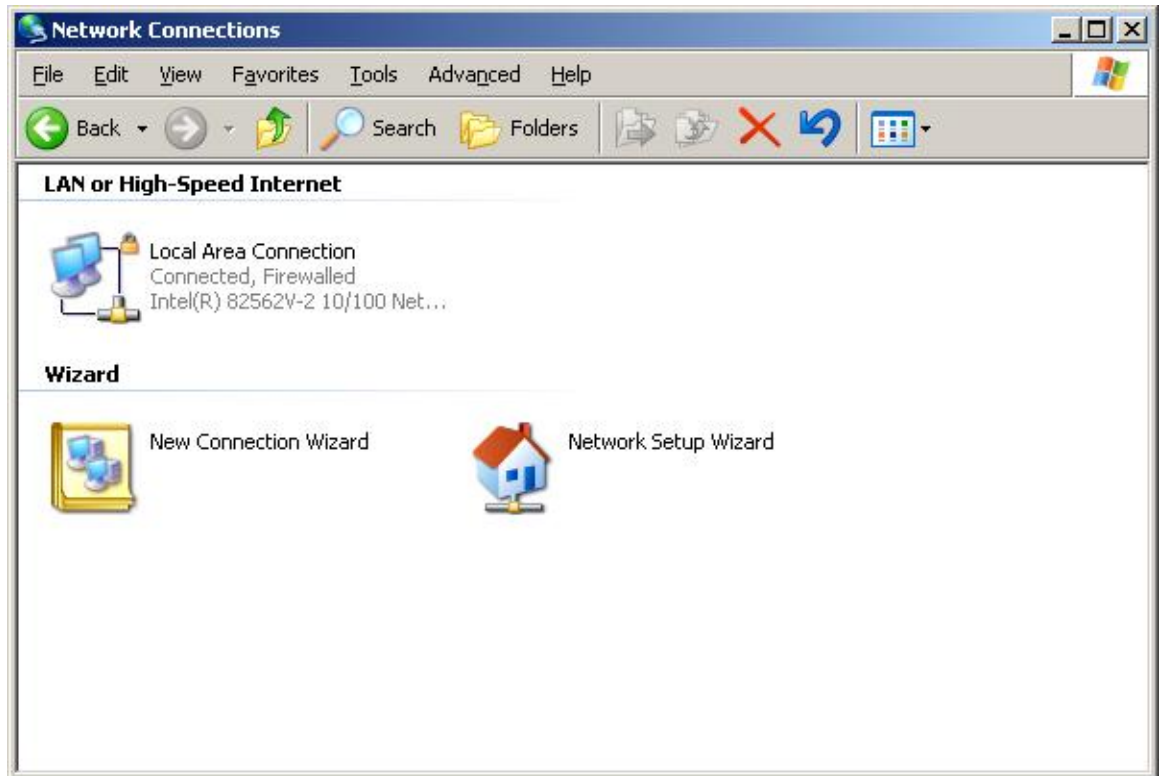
Network Connections

File Edit View Favorites Tools Advanced Help

Back Search Folders

LAN or High-Speed Internet

Local Area Connection
Connected, Firewalled
Intel(R) 82562V-2 10/100 Net...

Wizard

New Connection Wizard

Network Setup Wizard